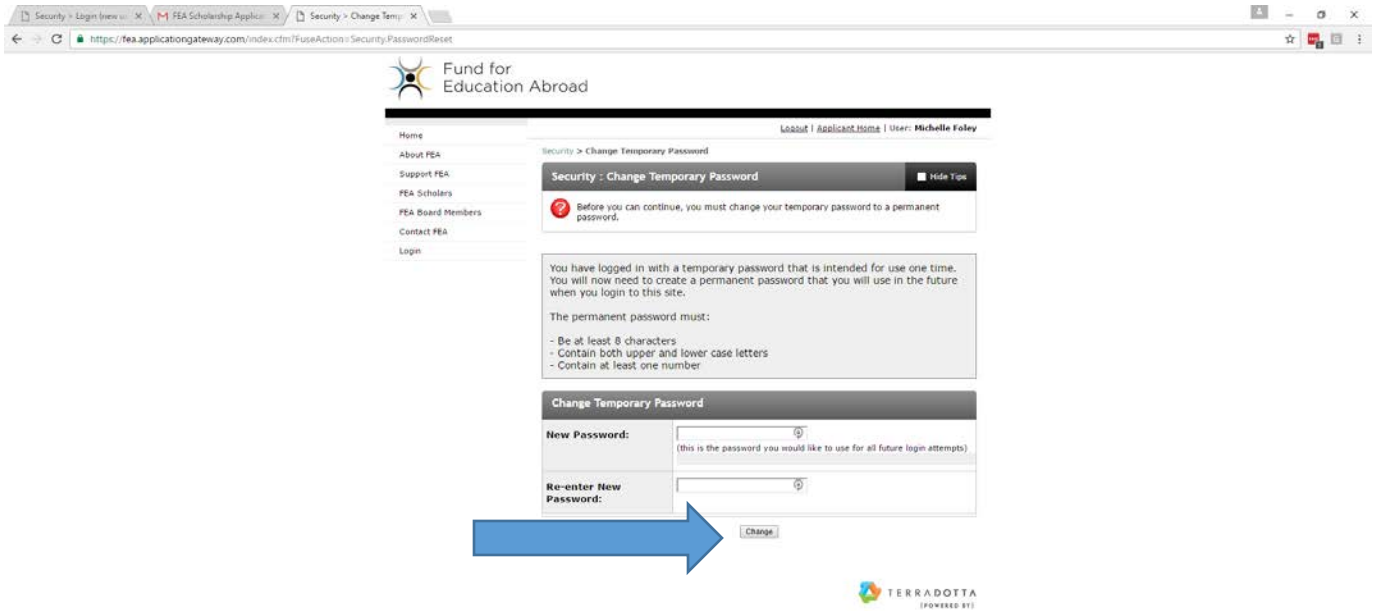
Security > Login (new u ×
FEA Scholarship Applic ×
Security > Change Temp ×

https://fea.applicationgateway.com/index.cfm?FuseAction=Security.PasswordReset

Fund for
Education Abroad

Home
About FEA
Support FEA
FEA Scholars
FEA Board Members
Contact FEA
Login

Logout | Applicant Home | User: Michelle Foley

Security > Change Temporary Password

Security : Change Temporary Password

Hide Tips

Before you can continue, you must change your temporary password to a permanent password.

You have logged in with a temporary password that is intended for use one time. You will now need to create a permanent password that you will use in the future when you login to this site.

The permanent password must:

- Be at least 8 characters
- Contain both upper and lower case letters
- Contain at least one number

Change Temporary Password

New Password:

(this is the password you would like to use for all future login attempts)

Re-enter New Password:

Change

TERRADOTTA
(POWERED BY)